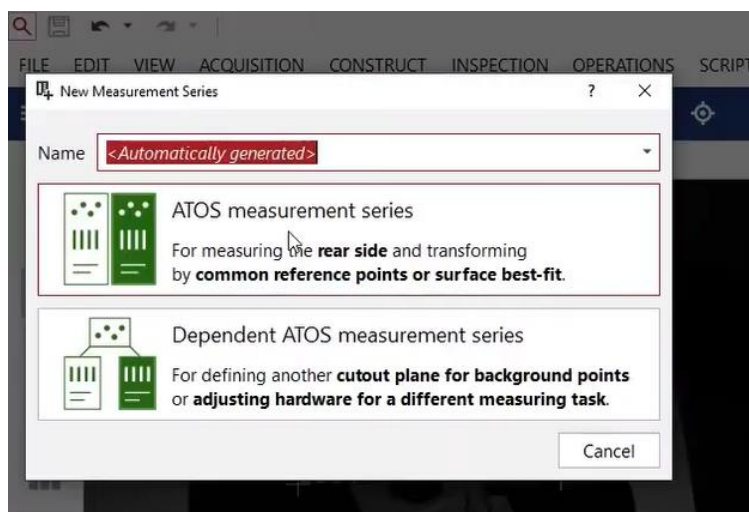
FILE EDIT VIEW ACQUISITION CONSTRUCT INSPECTION OPERATIONS SCRIPT

New Measurement Series ? ×

Name <Automatically generated>

ATOS measurement series
For measuring the rear side and transforming by common reference points or surface best-fit.

Dependent ATOS measurement series
For defining another cutout plane for background points or adjusting hardware for a different measuring task.

Cancel